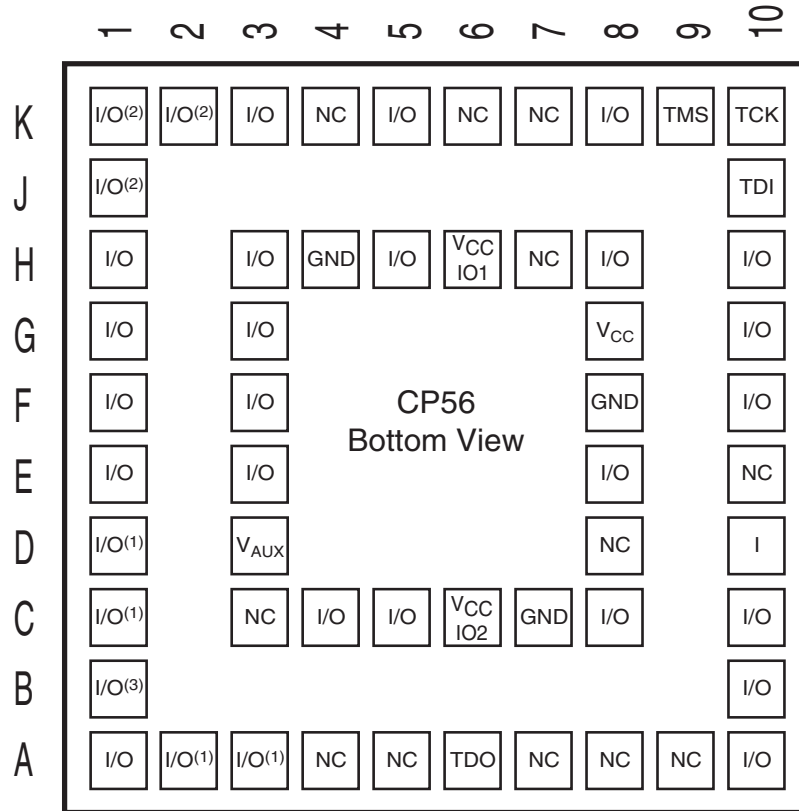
| | 1 | 2 | 3 | 4 | 5 | 6 | 7 | 8 | 9 | 10 |
|---|---|---|---|---|---|---|---|---|---|---|
| K | I/O$^{(2)}$ | I/O$^{(2)}$ | I/O | NC | I/O | NC | NC | I/O | TMS | TCK |
| J | I/O$^{(2)}$ | | | | | | | | | TDI |
| H | I/O | | I/O | GND | I/O | $V_{CC}$ IO1 | NC | I/O | | I/O |
| G | I/O | | I/O | | | | | $V_{CC}$ | | I/O |
| F | I/O | | I/O | | | | | GND | | I/O |
| E | I/O | | I/O | | | | | I/O | | NC |
| D | I/O$^{(1)}$ | | $V_{AUX}$ | | | | | NC | | I |
| C | I/O$^{(1)}$ | | NC | I/O | I/O | $V_{CC}$ IO2 | GND | I/O | | I/O |
| B | I/O$^{(3)}$ | | | | | | | | | I/O |
| A | I/O | I/O$^{(1)}$ | I/O$^{(1)}$ | NC | NC | TDO | NC | NC | NC | I/O |

CP56
Bottom View